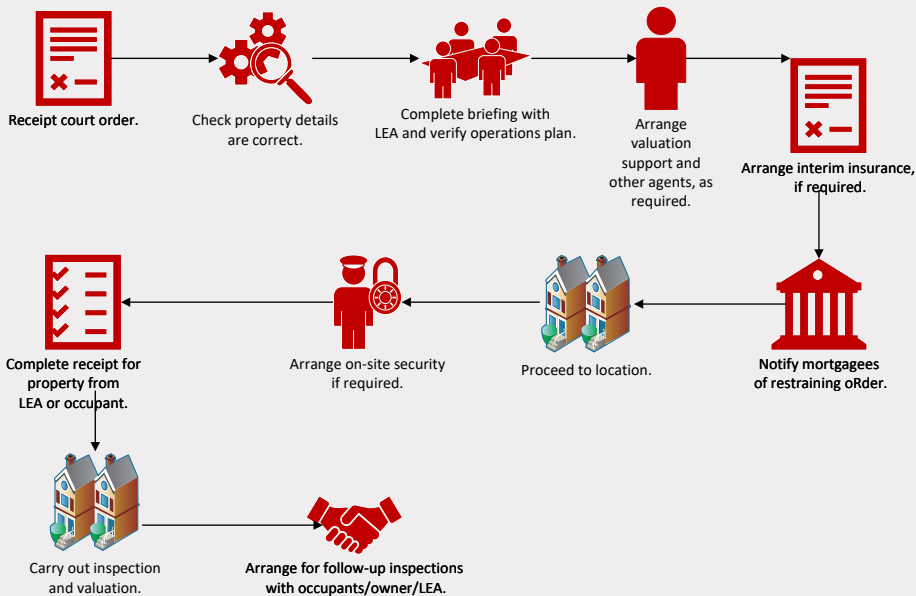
Receipt court order.

Check property details are correct.

Complete briefing with LEA and verify operations plan.

Arrange valuation support and other agents, as required.

Arrange interim insurance, if required.

Notify mortgagees of restraining oRder.

Proceed to location.

Arrange on-site security if required.

Complete receipt for property from LEA or occupant.

Carry out inspection and valuation.

Arrange for follow-up inspections with occupants/owner/LEA.